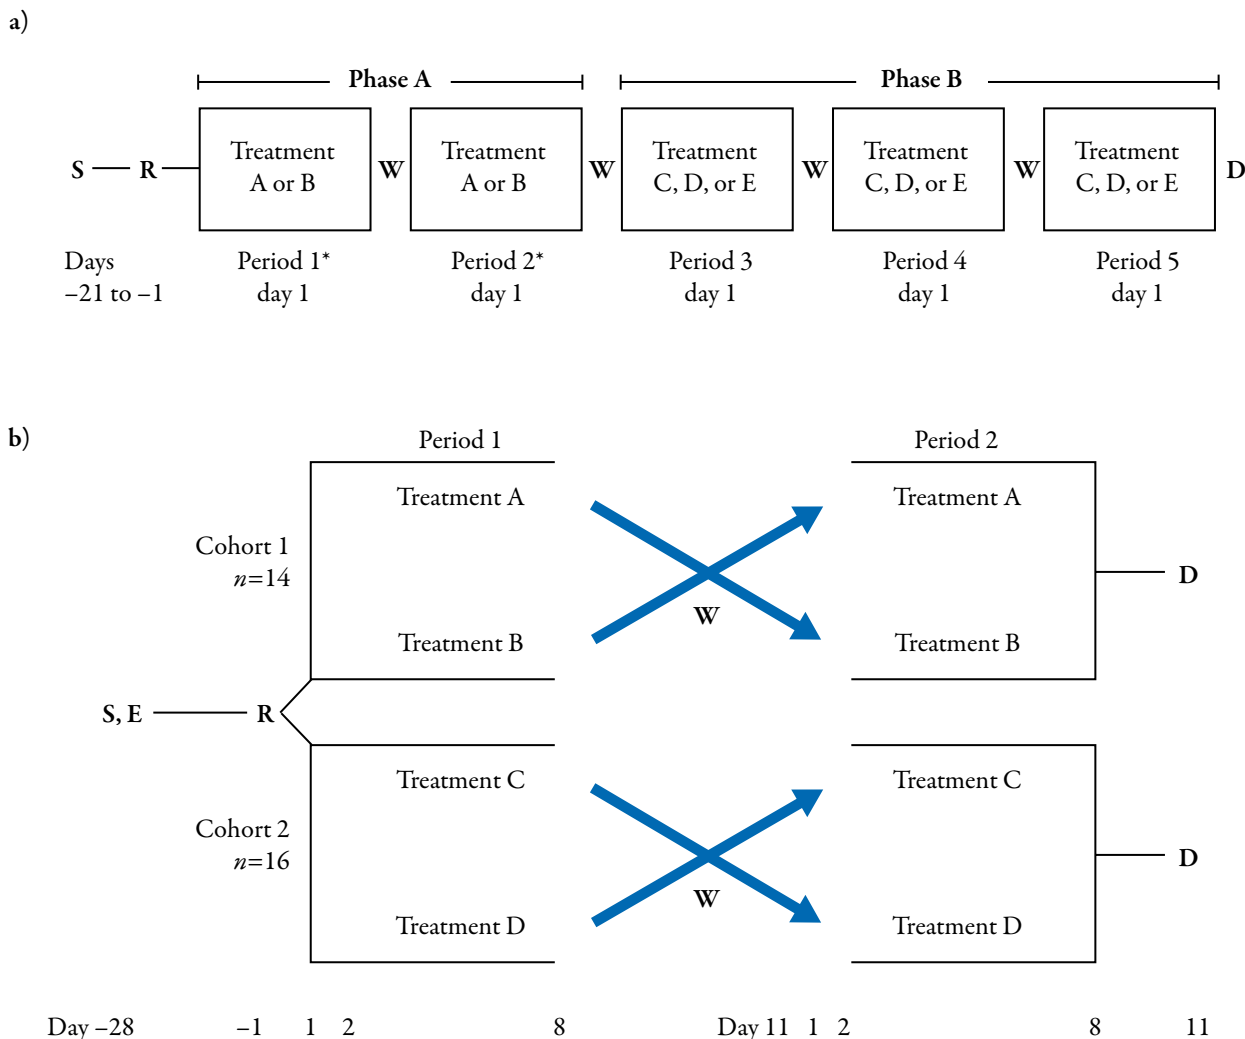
a)

Phase A

Phase B

S — R — Treatment A or B W Treatment A or B W Treatment C, D, or E W Treatment C, D, or E W Treatment C, D, or E D

Days −21 to −1

Period 1* day 1

Period 2* day 1

Period 3 day 1

Period 4 day 1

Period 5 day 1

b)

Period 1

Period 2

Treatment A

Treatment A

Cohort 1
$n$=14

W

D

Treatment B

Treatment B

S, E — R

Treatment C

Treatment C

Cohort 2
$n$=16

W

D

Treatment D

Treatment D

Day −28 −1 1 2 8 Day 11 1 2 8 11